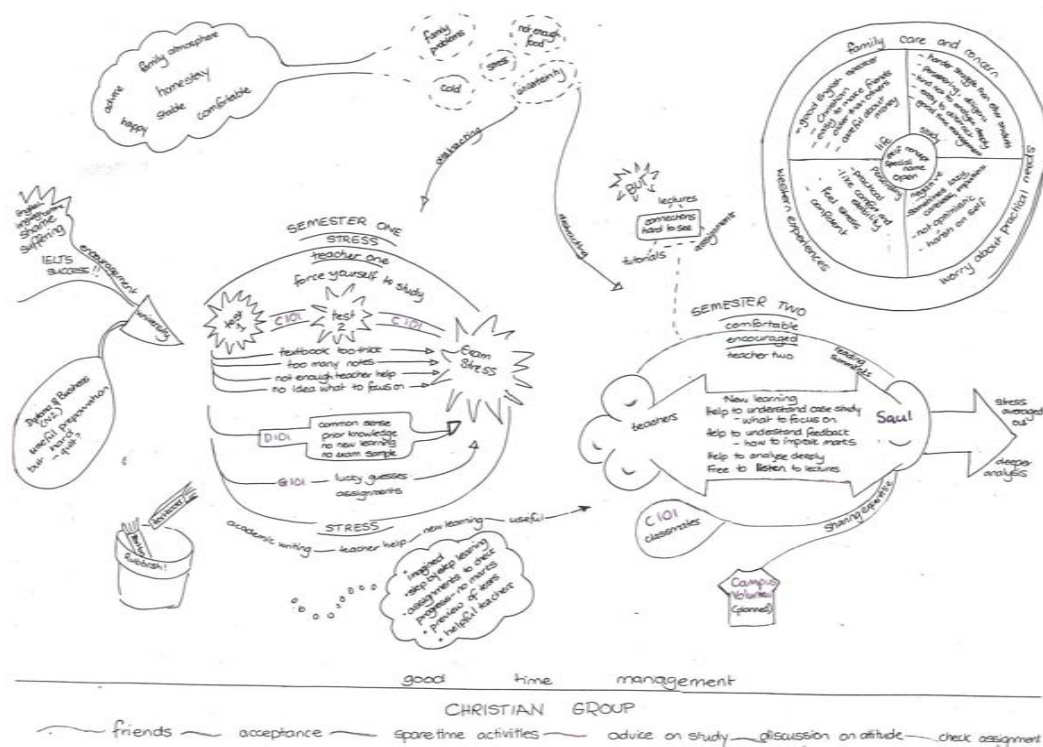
active family atmosphere homestay happy stable comfortable

family problems

not enough food

stress

cold

uncertainty

distracting

distracting

BUT

lectures

connections hard to see

tutorials

assignments

English shortfall suffering

encouragement

IELTS success!!

university

Diploma & Business (NZ) useful preparation but hard - quit?

SEMESTER ONE

STRESS

teacher one

force yourself to study

test 1

C101

test 2

C101

textbook too thick

too many notes

not enough teacher help

no idea what to focus on

Exam stress

D101

common sense
prior knowledge
no new learning
no exam sample

G101

lucky guesses
assignments

STRESS

academic writing

teacher help

new learning

useful

Rubbish!

imagined
- step by step learning
- assignments to check progress - no marks
- preview of test
- helpful teacher

SEMESTER TWO

comfortable

encouraged

teacher two

reading summaries

teachers

New learning
Help to understand case study
- what to focus on
Help to understand feedback
- how to improve marks
Help to analyse deeply
Free to listen to lectures

Saul

stress averaged out

deeper analysis

C101 classmates

sharing expertise

Campus Volunteer (planned)

family care and concern

- good English speaker
- Christian
- easy to make friends
- older than others
- careful about money

- harder struggle than other males
- no (?) but Chinese
- hard to make to easy to find (?) friends with other group (?)

life

self concept

special name

open

stress

- practical
- live confident
- ability
- financial

feel stress confident

- negative
- sometimes lazy
- confident, prepared
- not optimistic
- harsh on self

Western experiences

worry about practical needs

good time management

CHRISTIAN GROUP

friends — acceptance — spare time activities — advice on study — discussion on attitude — check assignment